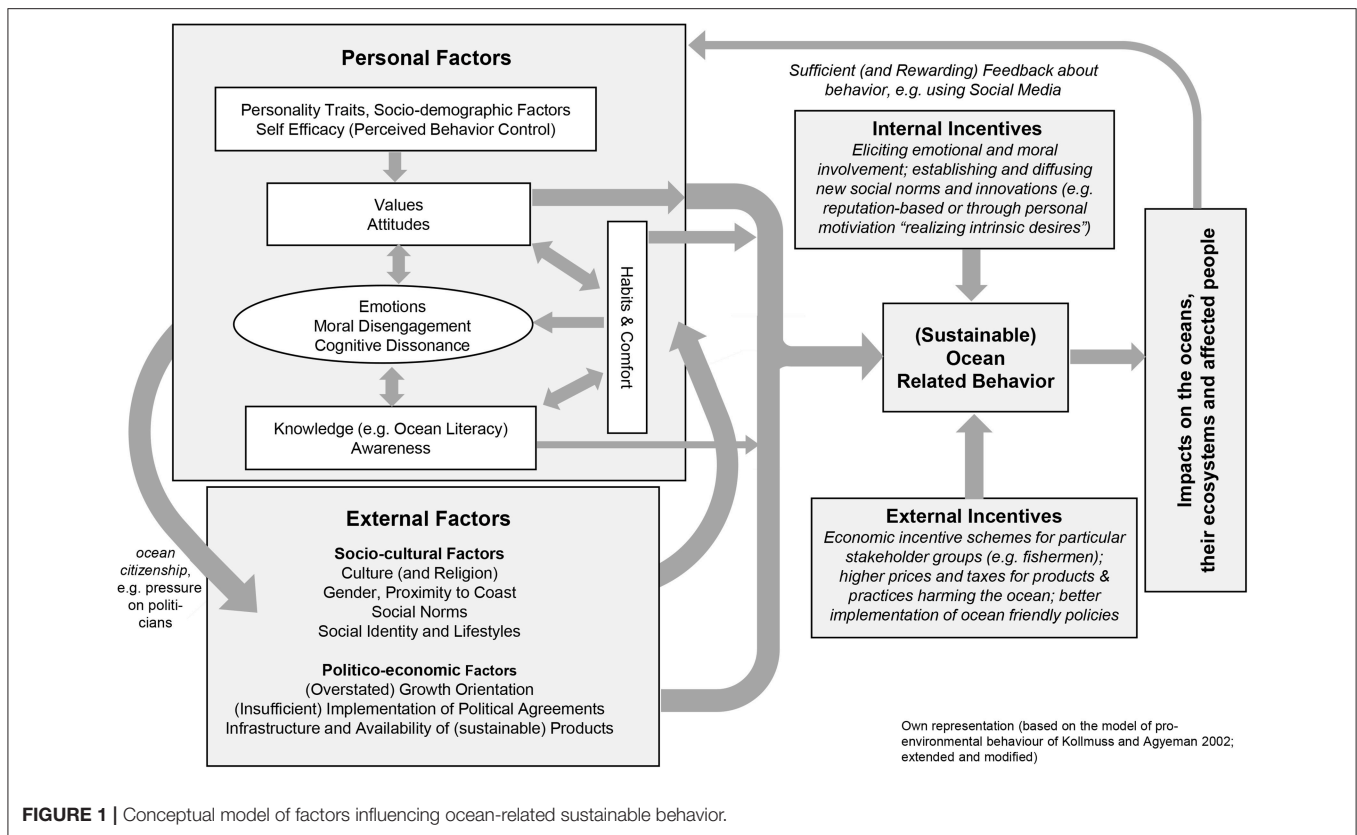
Personal Factors

Personality Traits, Socio-demographic Factors
Self Efficacy (Perceived Behavior Control)

Values
Attitudes

Emotions
Moral Disengagement
Cognitive Dissonance

Knowledge (e.g. Ocean Literacy)
Awareness

Habits & Comfort

Sufficient (and Rewarding) Feedback about behavior, e.g. using Social Media

Internal Incentives
Eliciting emotional and moral involvement; establishing and diffusing new social norms and innovations (e.g. reputation-based or through personal motiviation "realizing intrinsic desires")

(Sustainable)
Ocean
Related Behavior

Impacts on the oceans, their ecosystems and affected people

ocean citizenship, e.g. pressure on politicians

External Factors

Socio-cultural Factors
Culture (and Religion)
Gender, Proximity to Coast
Social Norms
Social Identity and Lifestyles

Politico-economic Factors
(Overstated) Growth Orientation
(Insufficient) Implementation of Political Agreements
Infrastructure and Availability of (sustainable) Products

External Incentives
Economic incentive schemes for particular stakeholder groups (e.g. fishermen); higher prices and taxes for products & practices harming the ocean; better implementation of ocean friendly policies

Own representation (based on the model of pro-environmental behaviour of Kollmuss and Agyeman 2002; extended and modified)

FIGURE 1 | Conceptual model of factors influencing ocean-related sustainable behavior.